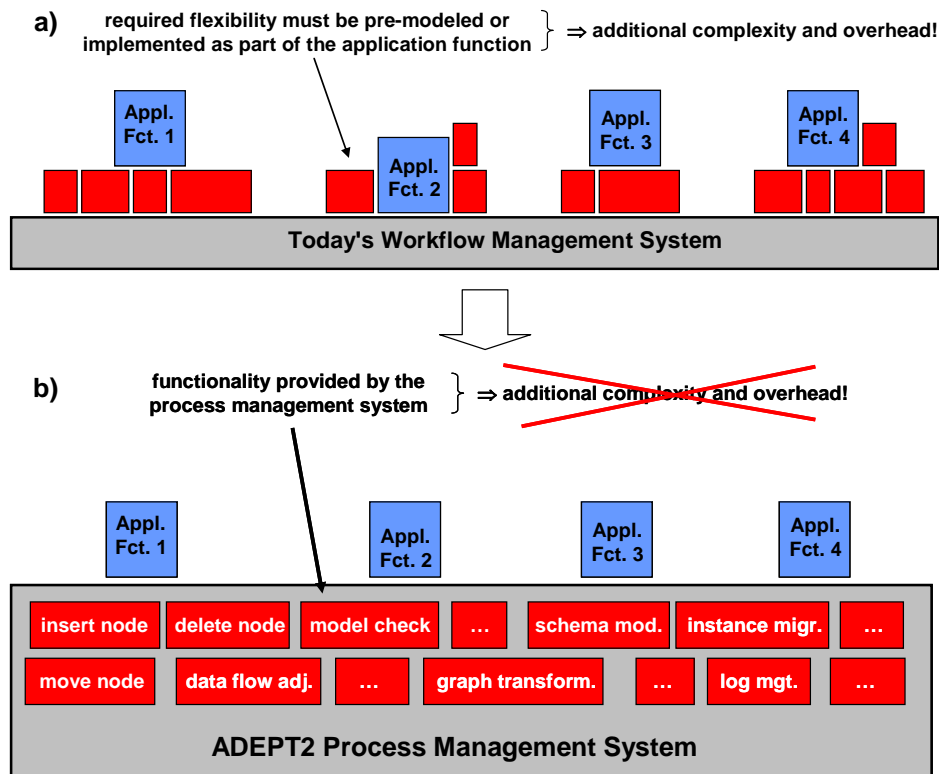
a) required flexibility must be pre-modeled or implemented as part of the application function } ⇒ additional complexity and overhead!

Appl. Fct. 1

Appl. Fct. 2

Appl. Fct. 3

Appl. Fct. 4

Today's Workflow Management System

b) functionality provided by the process management system } ⇒ additional complexity and overhead!

Appl. Fct. 1

Appl. Fct. 2

Appl. Fct. 3

Appl. Fct. 4

insert node delete node model check … schema mod. instance migr. …

move node data flow adj. … graph transform. … log mgt. …

ADEPT2 Process Management System